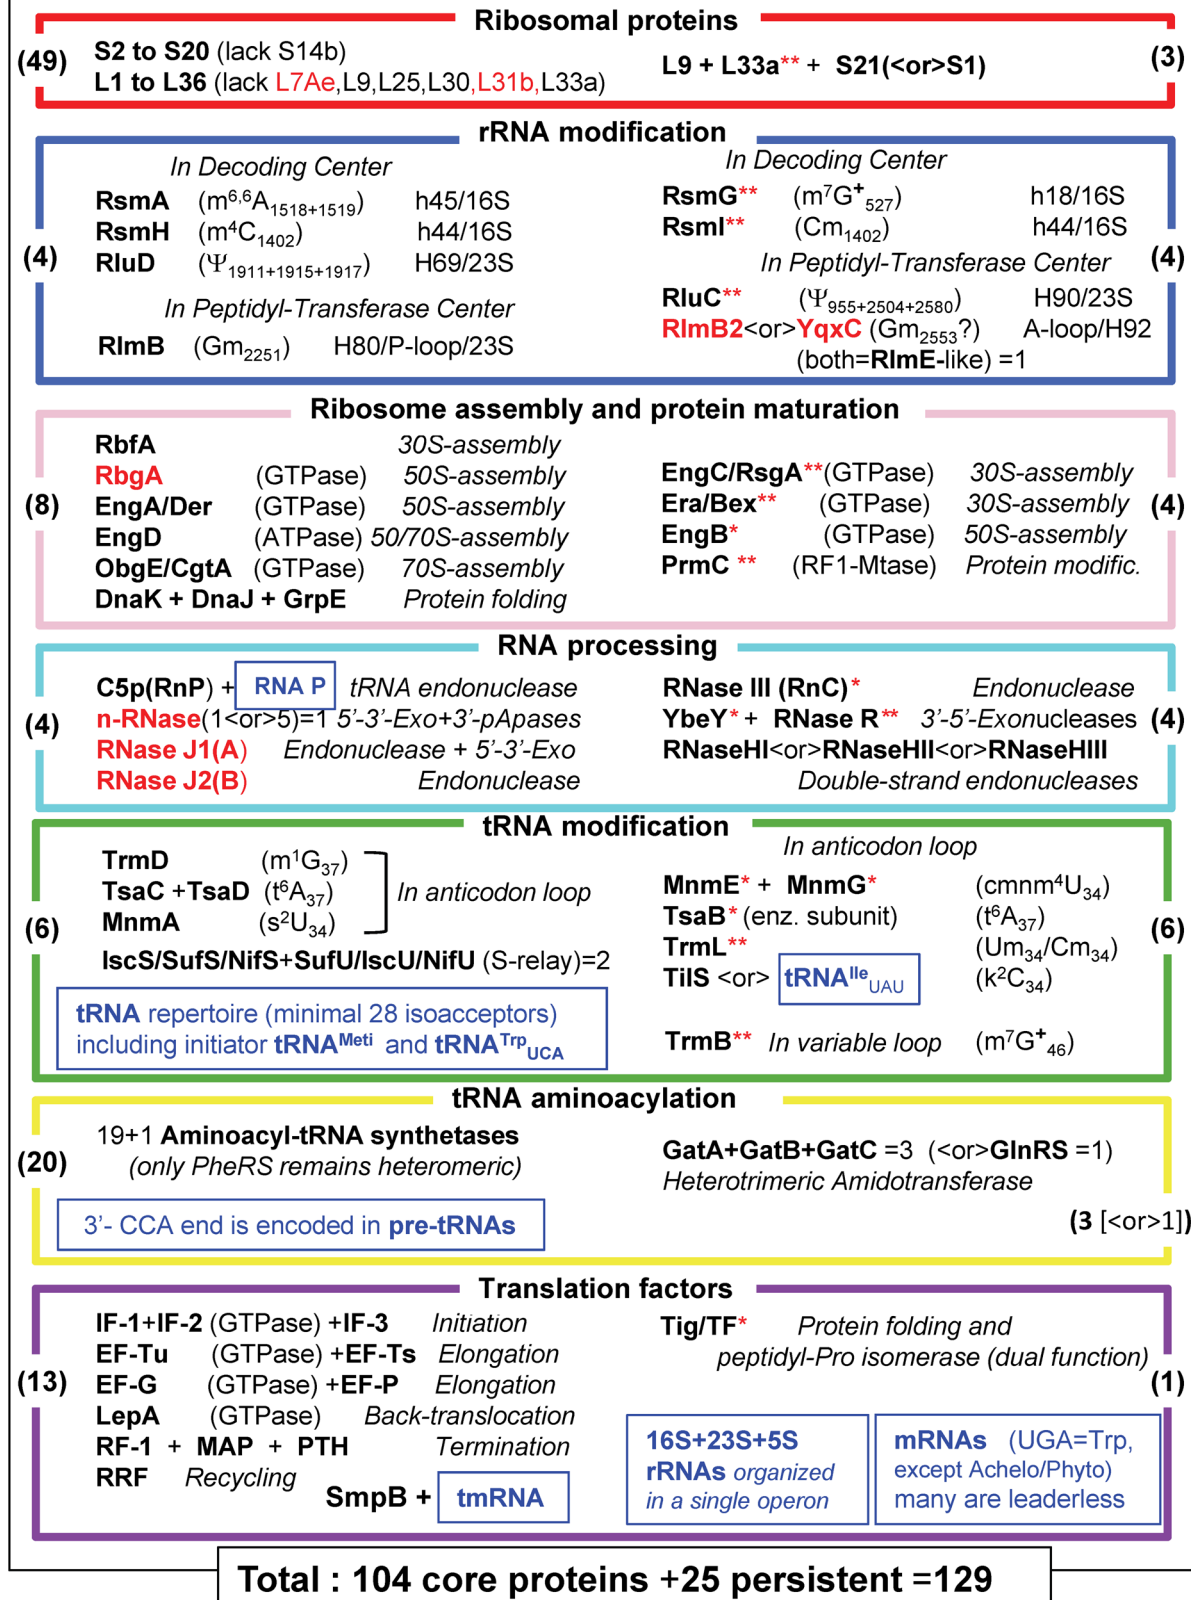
Ribosomal proteins

(49) S2 to S20 (lack S14b)
L1 to L36 (lack L7Ae,L9,L25,L30,L31b,L33a)

L9 + L33a** + S21(<or>S1) (3)

rRNA modification

In Decoding Center
RsmA ($m^{6,6}A_{1518+1519}$) h45/16S
RsmH ($m^4C_{1402}$) h44/16S
(4) RluD ($\Psi_{1911+1915+1917}$) H69/23S
In Peptidyl-Transferase Center
RlmB ($Gm_{2251}$) H80/P-loop/23S

In Decoding Center
RsmG** ($m^7G^+_{527}$) h18/16S
RsmI** ($Cm_{1402}$) h44/16S
In Peptidyl-Transferase Center (4)
RluC** ($\Psi_{955+2504+2580}$) H90/23S
RlmB2<or>YqxC ($Gm_{2553}$?) A-loop/H92
(both=RlmE-like) =1

Ribosome assembly and protein maturation

RbfA 30S-assembly
RbgA (GTPase) 50S-assembly
(8) EngA/Der (GTPase) 50S-assembly
EngD (ATPase) 50/70S-assembly
ObgE/CgtA (GTPase) 70S-assembly
DnaK + DnaJ + GrpE Protein folding

EngC/RsgA**(GTPase) 30S-assembly
Era/Bex** (GTPase) 30S-assembly (4)
EngB* (GTPase) 50S-assembly
PrmC ** (RF1-Mtase) Protein modific.

RNA processing

C5p(RnP) + RNA P tRNA endonuclease
(4) n-RNase(1<or>5)=1 5'-3'-Exo+3'-pApases
RNase J1(A) Endonuclease + 5'-3'-Exo
RNase J2(B) Endonuclease

RNase III (RnC)* Endonuclease
YbeY* + RNase R** 3'-5'-Exonucleases (4)
RNaseHI<or>RNaseHII<or>RNaseHIII
Double-strand endonucleases

tRNA modification

TrmD ($m^1G_{37}$)
TsaC +TsaD ($t^6A_{37}$) In anticodon loop
(6) MnmA ($s^2U_{34}$)
IscS/SufS/NifS+SufU/IscU/NifU (S-relay)=2
tRNA repertoire (minimal 28 isoacceptors) including initiator tRNA$^{Meti}$ and tRNA$^{Trp}_{UCA}$

In anticodon loop
MnmE* + MnmG* ($cmnm^4U_{34}$)
TsaB* (enz. subunit) ($t^6A_{37}$)
TrmL** ($Um_{34}/Cm_{34}$) (6)
TilS <or> tRNA$^{Ile}_{UAU}$ ($k^2C_{34}$)
TrmB** In variable loop ($m^7G^+_{46}$)

tRNA aminoacylation

(20) 19+1 Aminoacyl-tRNA synthetases
(only PheRS remains heteromeric)
3'- CCA end is encoded in pre-tRNAs

GatA+GatB+GatC =3 (<or>GlnRS =1)
Heterotrimeric Amidotransferase
(3 [<or>1])

Translation factors

IF-1+IF-2 (GTPase) +IF-3 Initiation
EF-Tu (GTPase) +EF-Ts Elongation
(13) EF-G (GTPase) +EF-P Elongation
LepA (GTPase) Back-translocation
RF-1 + MAP + PTH Termination
RRF Recycling
SmpB + tmRNA

Tig/TF* Protein folding and
peptidyl-Pro isomerase (dual function) (1)

16S+23S+5S rRNAs organized in a single operon

mRNAs (UGA=Trp, except Achelo/Phyto) many are leaderless

Total : 104 core proteins +25 persistent =129